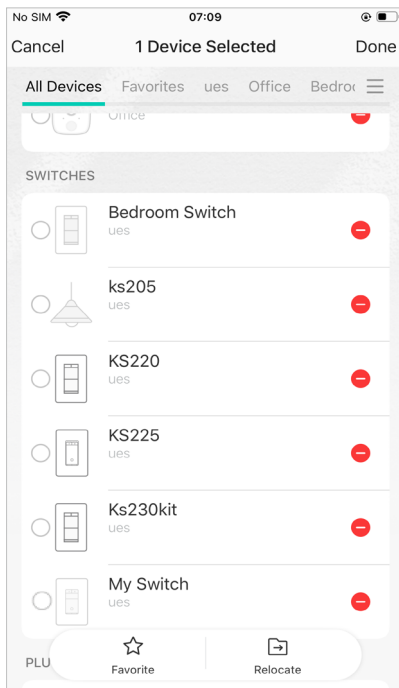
No SIM 07:09

Cancel 1 Device Selected Done

All Devices Favorites ues Office Bedro

Office

SWITCHES

Bedroom Switch
ues

ks205
ues

KS220
ues

KS225
ues

Ks230kit
ues

My Switch
ues

PLU

Favorite

Relocate